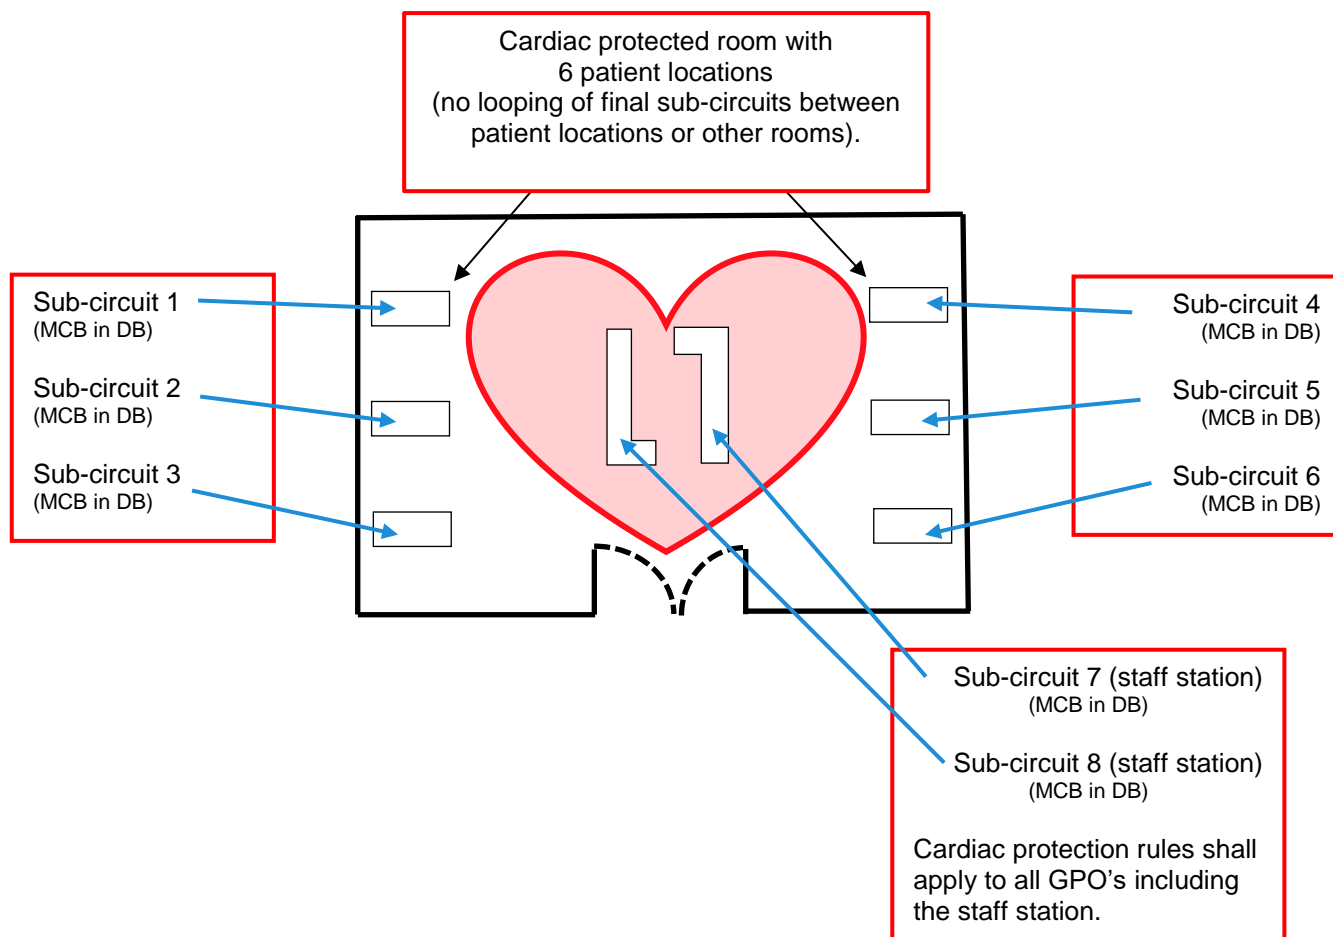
Cardiac protected room with 6 patient locations (no looping of final sub-circuits between patient locations or other rooms).

Sub-circuit 1
(MCB in DB)

Sub-circuit 2
(MCB in DB)

Sub-circuit 3
(MCB in DB)

Sub-circuit 4
(MCB in DB)

Sub-circuit 5
(MCB in DB)

Sub-circuit 6
(MCB in DB)

Sub-circuit 7 (staff station)
(MCB in DB)

Sub-circuit 8 (staff station)
(MCB in DB)

Cardiac protection rules shall apply to all GPO's including the staff station.